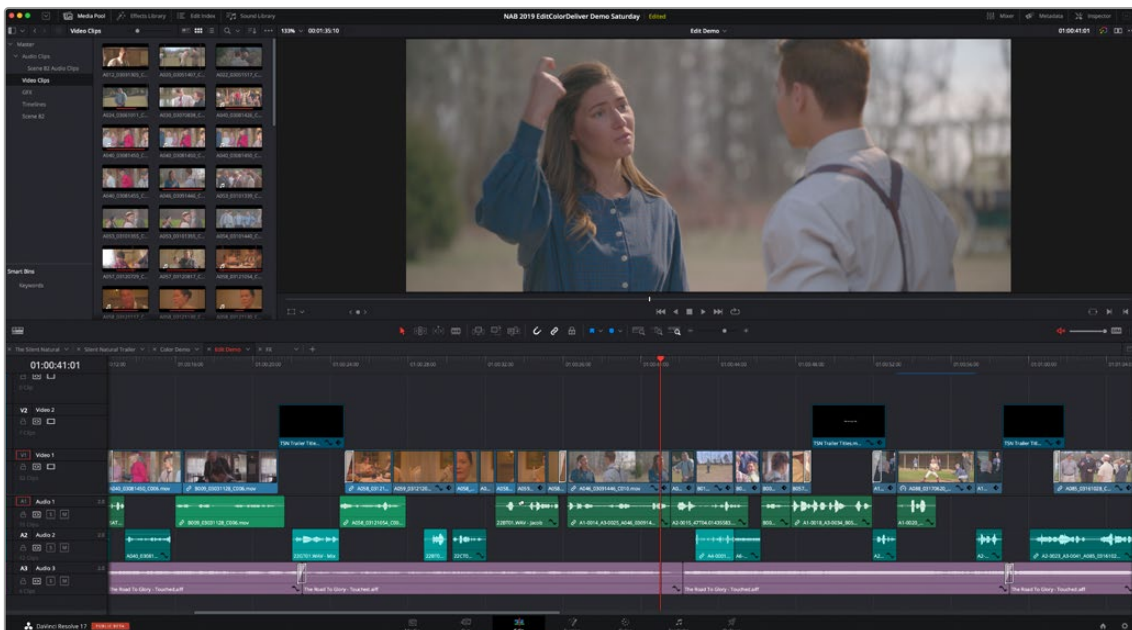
Media Pool   Effects Library   Edit Index   Sound Library

NAB 2019 EditColorDeliver Demo Saturday   Edited

Mixer   Metadata   Inspector

Video Clips

133%   00:01:35:10

Edit Demo

01:00:41:01

Master
Audio Clips
Scene 82 Audio Clips
Video Clips
GFX
Timelines
Scene 82

Smart Bins
Keywords

The Silent Natural   Silent Natural Trailer   Color Demo   Edit Demo   FX

01:00:41:01

V2   Video 2

V1   Video 1

A1   Audio 1

A2   Audio 2

A3   Audio 3

TSN Trailer Titles

TSN Trailer Titles

TSN Trailer Titl...

The Road To Glory - Touched.aiff

The Road To Glory - Touched.aiff

The Road To Glory - Touched.aiff

The Road To Glory - Touched.aiff

DaVinci Resolve 17   PUBLIC BETA